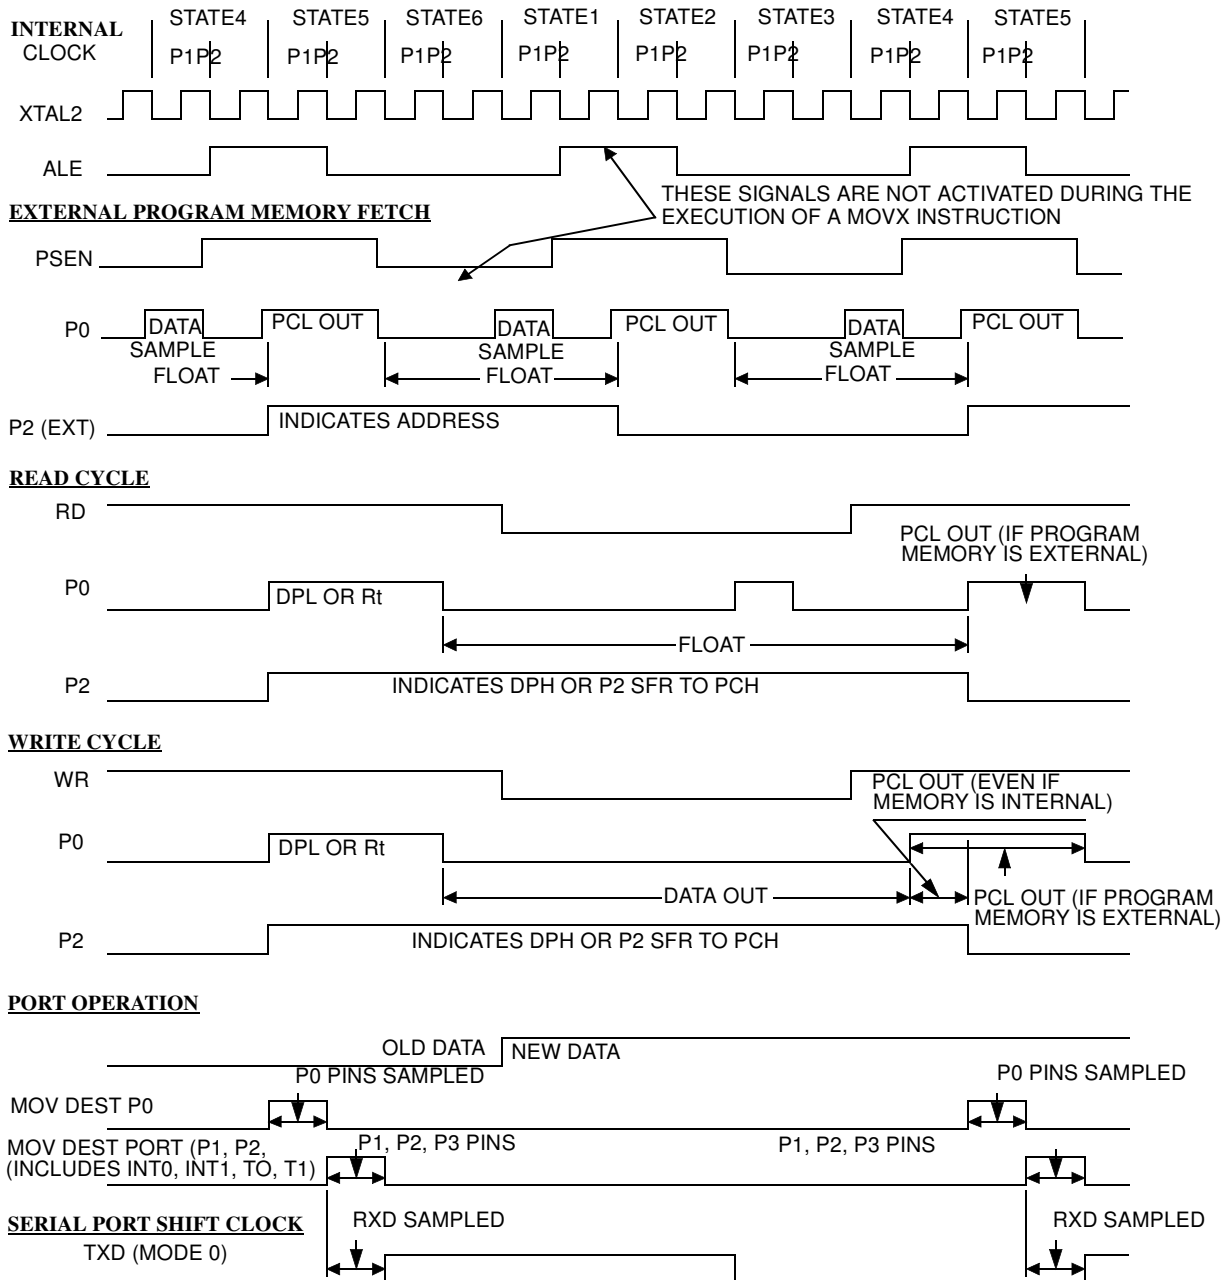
INTERNAL CLOCK

STATE4 P1P2 STATE5 P1P2 STATE6 P1P2 STATE1 P1P2 STATE2 P1P2 STATE3 P1P2 STATE4 P1P2 STATE5 P1P2

XTAL2

ALE

THESE SIGNALS ARE NOT ACTIVATED DURING THE EXECUTION OF A MOVX INSTRUCTION

EXTERNAL PROGRAM MEMORY FETCH

PSEN

P0 DATA SAMPLE FLOAT PCL OUT DATA SAMPLE FLOAT PCL OUT DATA SAMPLE FLOAT PCL OUT

P2 (EXT) INDICATES ADDRESS

READ CYCLE

RD

PCL OUT (IF PROGRAM MEMORY IS EXTERNAL)

P0 DPL OR Rt

FLOAT

P2 INDICATES DPH OR P2 SFR TO PCH

WRITE CYCLE

WR

PCL OUT (EVEN IF MEMORY IS INTERNAL)

P0 DPL OR Rt

DATA OUT

PCL OUT (IF PROGRAM MEMORY IS EXTERNAL)

P2 INDICATES DPH OR P2 SFR TO PCH

PORT OPERATION

OLD DATA NEW DATA

P0 PINS SAMPLED

P0 PINS SAMPLED

MOV DEST P0

MOV DEST PORT (P1, P2, (INCLUDES INT0, INT1, TO, T1)

P1, P2, P3 PINS

P1, P2, P3 PINS

SERIAL PORT SHIFT CLOCK

TXD (MODE 0)

RXD SAMPLED

RXD SAMPLED